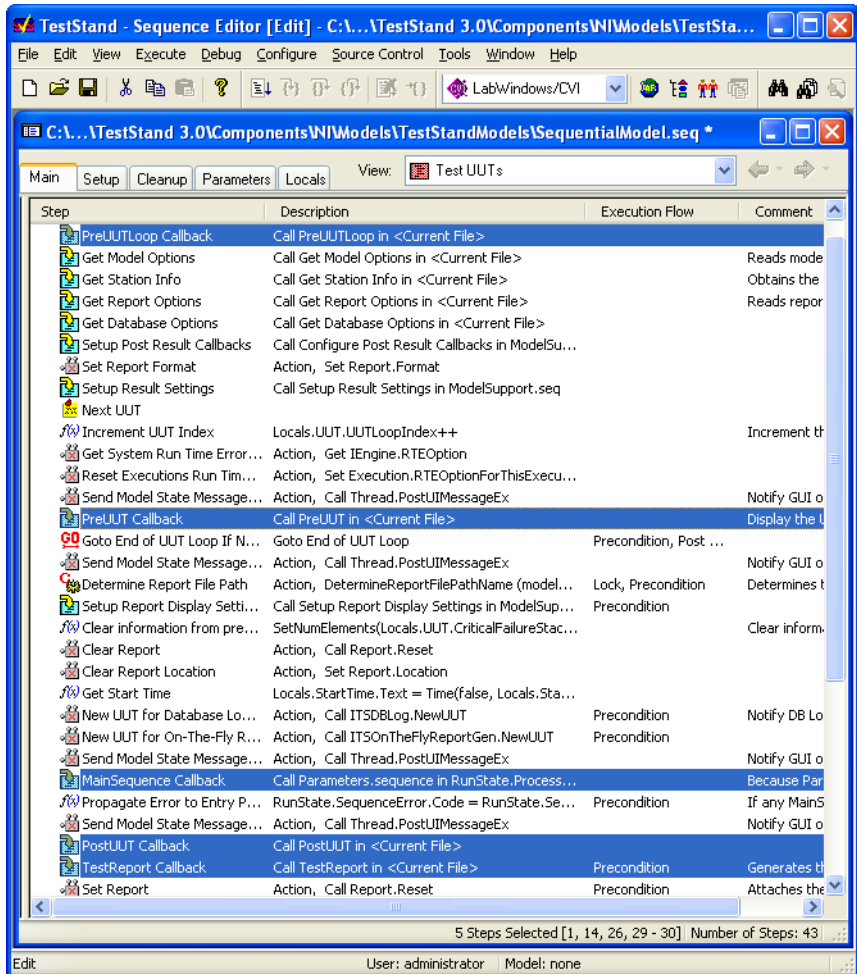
TestStand - Sequence Editor [Edit] - C:\...\TestStand 3.0\Components\NI\Models\TestStan...

File Edit View Execute Debug Configure Source Control Tools Window Help

LabWindows/CVI

C:\...\TestStand 3.0\Components\NI\Models\TestStandModels\SequentialModel.seq *

Main Setup Cleanup Parameters Locals View: Test UUTs

| Step | Description | Execution Flow | Comment |
|---|---|---|---|
| PreUUTLoop Callback | Call PreUUTLoop in <Current File> | | |
| Get Model Options | Call Get Model Options in <Current File> | | Reads mode |
| Get Station Info | Call Get Station Info in <Current File> | | Obtains the |
| Get Report Options | Call Get Report Options in <Current File> | | Reads repor |
| Get Database Options | Call Get Database Options in <Current File> | | |
| Setup Post Result Callbacks | Call Configure Post Result Callbacks in ModelSu... | | |
| Set Report Format | Action, Set Report.Format | | |
| Setup Result Settings | Call Setup Result Settings in ModelSupport.seq | | |
| Next UUT | | | |
| Increment UUT Index | Locals.UUT.UUTLoopIndex++ | | Increment th |
| Get System Run Time Error... | Action, Get IEngine.RTEOption | | |
| Reset Executions Run Tim... | Action, Set Execution.RTEOptionForThisExecu... | | |
| Send Model State Message... | Action, Call Thread.PostUIMessageEx | | Notify GUI o |
| PreUUT Callback | Call PreUUT in <Current File> | | Display the U |
| Goto End of UUT Loop If N... | Goto End of UUT Loop | Precondition, Post ... | |
| Send Model State Message... | Action, Call Thread.PostUIMessageEx | | Notify GUI o |
| Determine Report File Path | Action, DetermineReportFilePathName (model... | Lock, Precondition | Determines t |
| Setup Report Display Setti... | Call Setup Report Display Settings in ModelSup... | Precondition | |
| Clear information from pre... | SetNumElements(Locals.UUT.CriticalFailureStac... | | Clear inform |
| Clear Report | Action, Call Report.Reset | | |
| Clear Report Location | Action, Set Report.Location | | |
| Get Start Time | Locals.StartTime.Text = Time(false, Locals.Sta... | | |
| New UUT for Database Lo... | Action, Call ITSDBLog.NewUUT | Precondition | Notify DB Lo |
| New UUT for On-The-Fly R... | Action, Call ITSOnTheFlyReportGen.NewUUT | Precondition | |
| Send Model State Message... | Action, Call Thread.PostUIMessageEx | | Notify GUI o |
| MainSequence Callback | Call Parameters.sequence in RunState.Process... | | Because Par |
| Propagate Error to Entry P... | RunState.SequenceError.Code = RunState.Se... | Precondition | If any MainS |
| Send Model State Message... | Action, Call Thread.PostUIMessageEx | | Notify GUI o |
| PostUUT Callback | Call PostUUT in <Current File> | | |
| TestReport Callback | Call TestReport in <Current File> | Precondition | Generates th |
| Set Report | Action, Call Report.Reset | Precondition | Attaches the |

5 Steps Selected [1, 14, 26, 29 - 30] Number of Steps: 43

Edit User: administrator Model: none